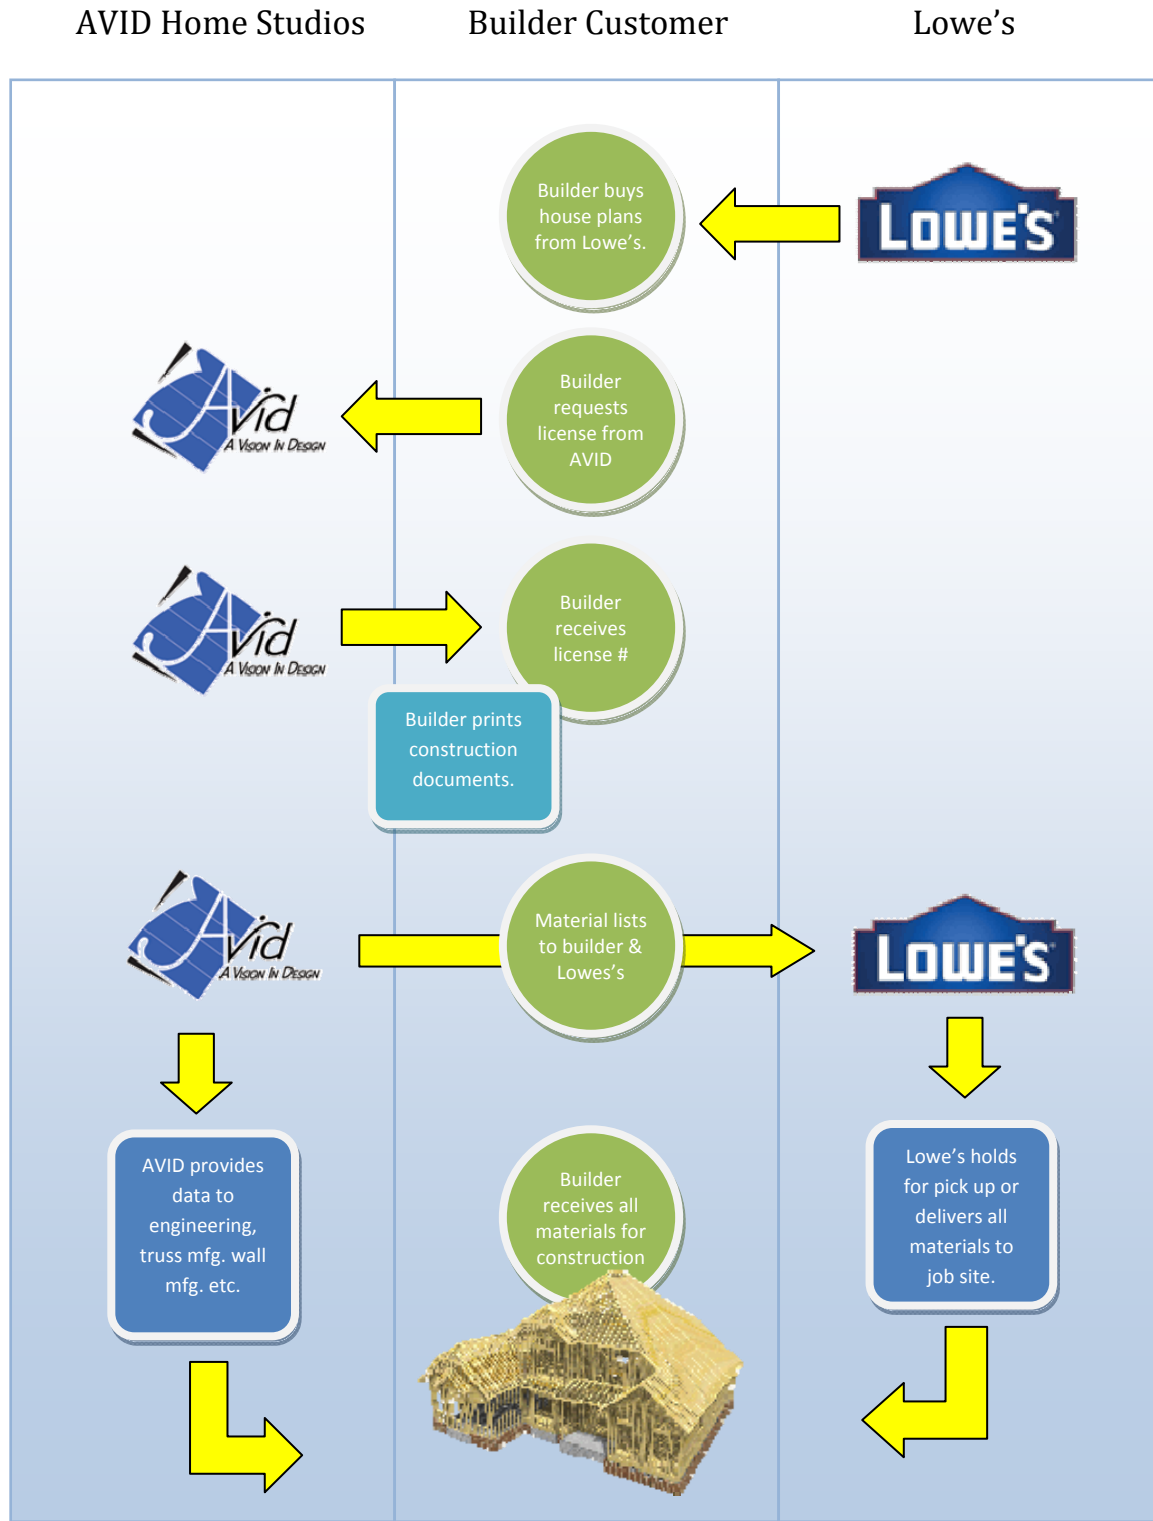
AVID Home Studios

Builder Customer

Lowe's

Builder buys house plans from Lowe's.

LOWE'S

Avid A Vision In Design

Builder requests license from AVID

Avid A Vision In Design

Builder receives license #

Builder prints construction documents.

Avid A Vision In Design

Material lists to builder & Lowes's

LOWE'S

AVID provides data to engineering, truss mfg. wall mfg. etc.

Builder receives all materials for construction

Lowe's holds for pick up or delivers all materials to job site.